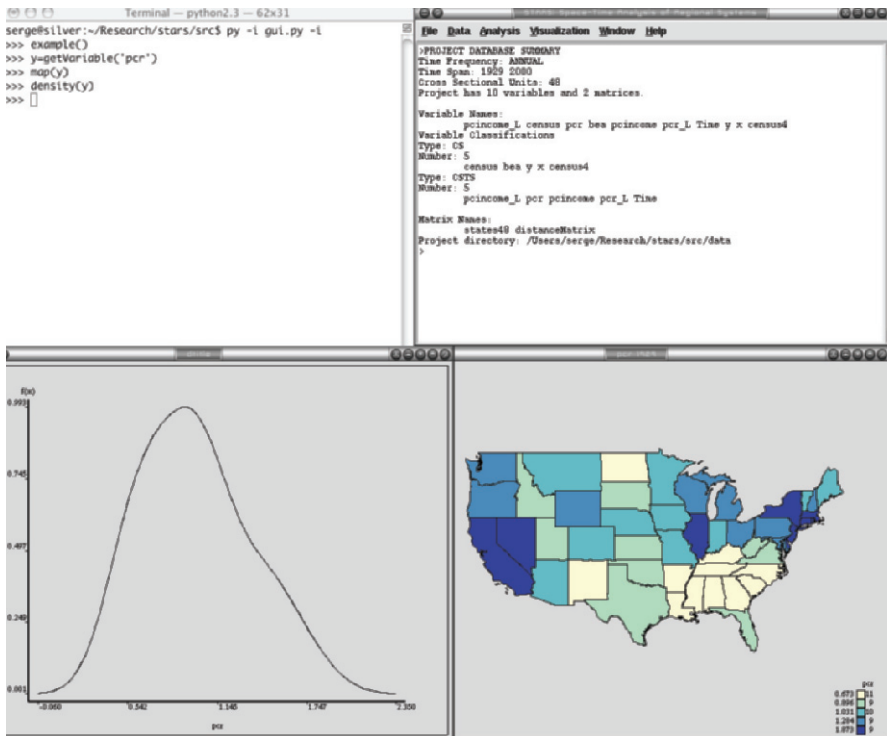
Terminal — python2.3 — 62x31

serge@silver:~/Research/stars/src$ py -i gui.py -i
>>> example()
>>> y=getVariable('pcr')
>>> map(y)
>>> density(y)
>>>

STARS: Space-Time Analysis of Regional Systems

File Data Analysis Visualization Window Help

>PROJECT DATABASE SUMMARY
Time Frequency: ANNUAL
Time Span: 1929 2080
Cross Sectional Units: 48
Project has 10 variables and 2 matrices.

Variable Names:
pcincome_L census pcr bea pcincome pcr_L Time y x census4
Variable Classifications
Type: CS
Number: 5
census bea y x census4
Type: CSTS
Number: 5
pcincome_L pcr pcincome pcr_L Time

Matrix Names:
states48 distanceMatrix
Project directory: /Users/serge/Research/stars/src/data
>

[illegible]

f(x)
0.993
0.745
0.497
0.249
0.001
-0.060
0.542
1.145
1.747
2.350
pcr

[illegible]

pcr
0.673 11
0.896 9
1.031 10
1.204 9
1.073 9